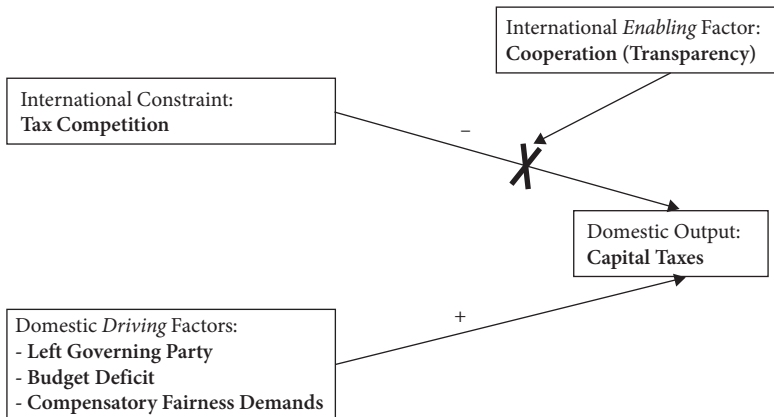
International *Enabling* Factor:
**Cooperation (Transparency)**

International Constraint:
**Tax Competition**

–

Domestic Output:
**Capital Taxes**

+

Domestic *Driving* Factors:
- **Left Governing Party**
- **Budget Deficit**
- **Compensatory Fairness Demands**